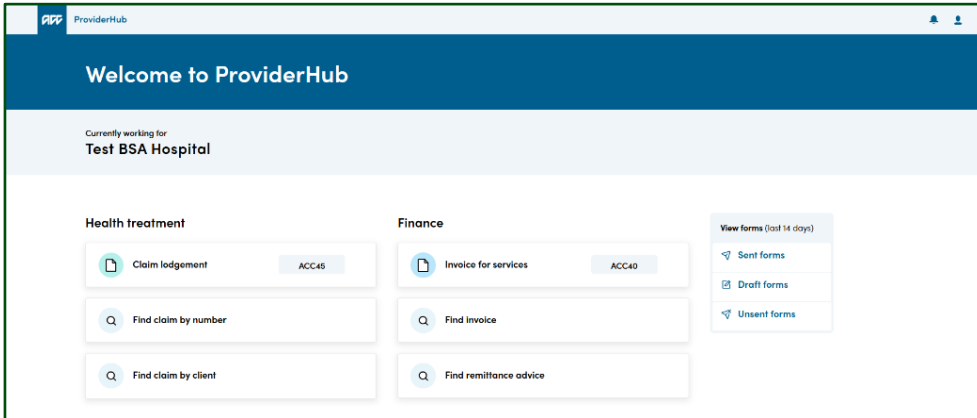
ACC ProviderHub

Welcome to ProviderHub

Currently working for
Test BSA Hospital

Health treatment

Claim lodgement ACC45

Find claim by number

Find claim by client

Finance

Invoice for services ACC40

Find invoice

Find remittance advice

View forms (last 14 days)

Sent forms

Draft forms

Unsent forms